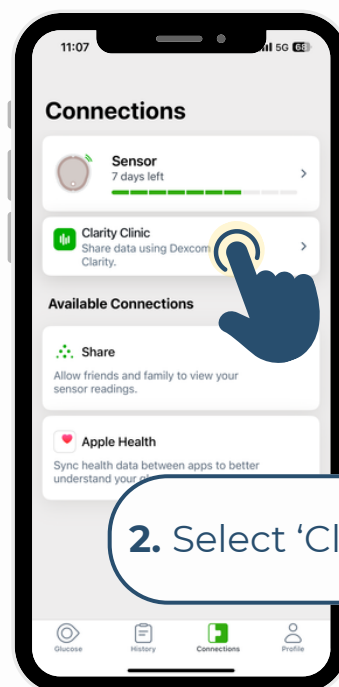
11:07
5G 68

Connections

Sensor
7 days left

Clarity Clinic
Share data using Dexcom
Clarity.

Available Connections

Share
Allow friends and family to view your sensor readings.

Apple Health
Sync health data between apps to better understand your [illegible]

2. Select 'Cl

Glucose
History
Connections
Profile